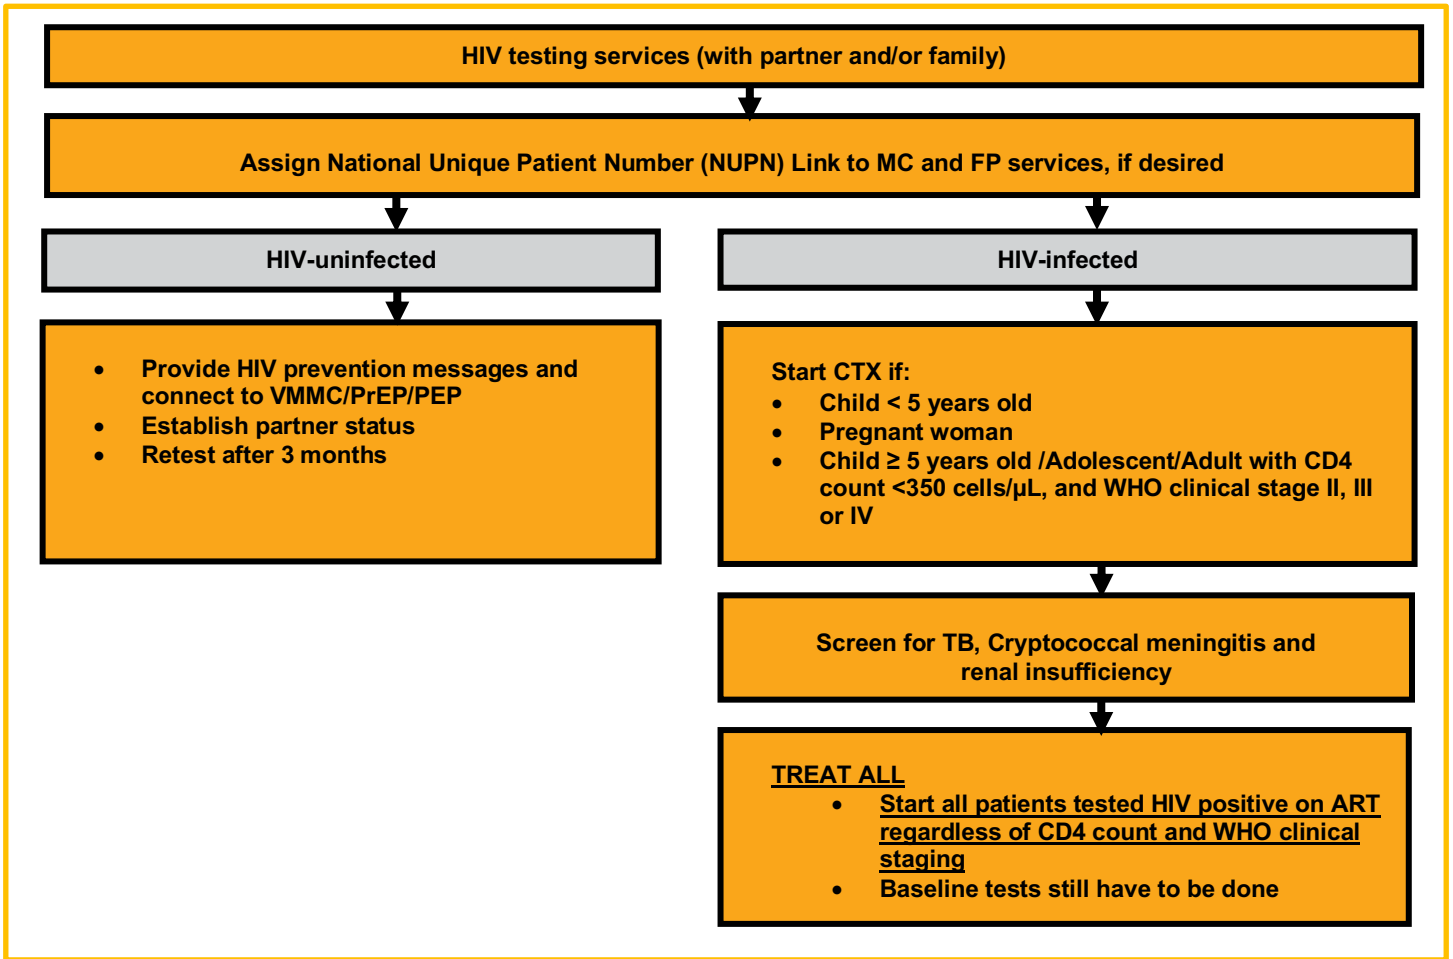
HIV testing services (with partner and/or family)

Assign National Unique Patient Number (NUPN) Link to MC and FP services, if desired

HIV-uninfected

- Provide HIV prevention messages and connect to VMMC/PrEP/PEP
- Establish partner status
- Retest after 3 months

HIV-infected

Start CTX if:
- Child < 5 years old
- Pregnant woman
- Child ≥ 5 years old /Adolescent/Adult with CD4 count <350 cells/μL, and WHO clinical stage II, III or IV

Screen for TB, Cryptococcal meningitis and renal insufficiency

TREAT ALL
- Start all patients tested HIV positive on ART regardless of CD4 count and WHO clinical staging
- Baseline tests still have to be done